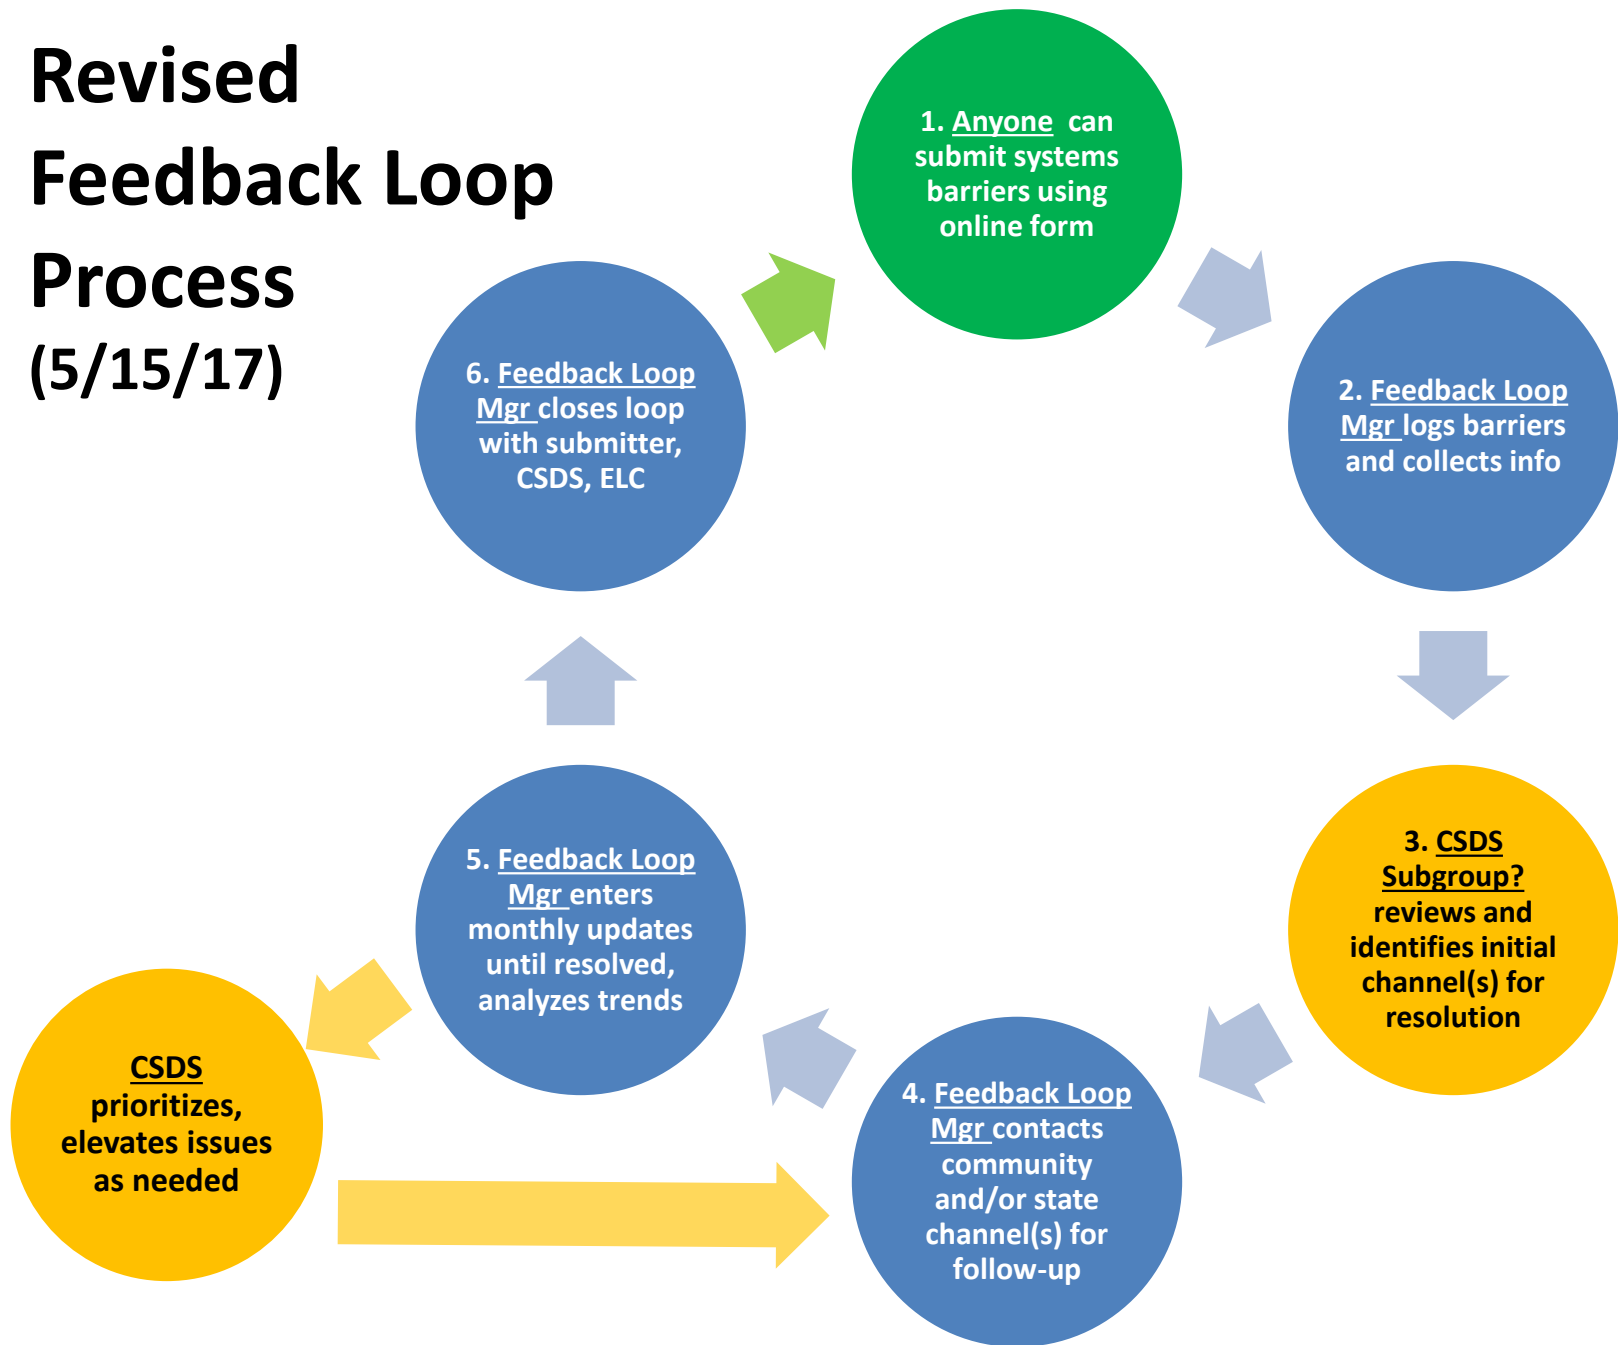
Revised Feedback Loop Process (5/15/17)

1. Anyone can submit systems barriers using online form

2. Feedback Loop Mgr logs barriers and collects info

3. CSDS Subgroup? reviews and identifies initial channel(s) for resolution

4. Feedback Loop Mgr contacts community and/or state channel(s) for follow-up

5. Feedback Loop Mgr enters monthly updates until resolved, analyzes trends

6. Feedback Loop Mgr closes loop with submitter, CSDS, ELC

CSDS prioritizes, elevates issues as needed